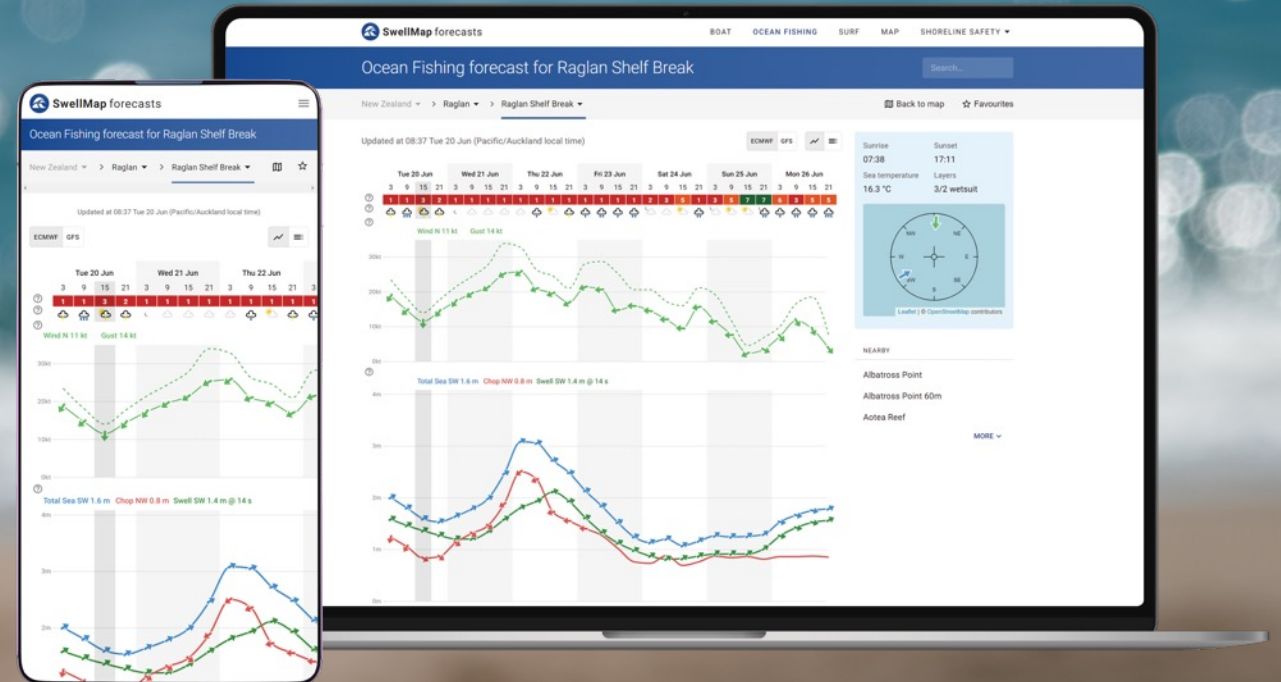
SwellMap forecasts

BOAT OCEAN FISHING SURF MAP SHORELINE SAFETY ▾

Ocean Fishing forecast for Raglan Shelf Break

Search...

New Zealand ▾ > Raglan ▾ > Raglan Shelf Break ▾

Back to map ☆ Favourites

Updated at 08:37 Tue 20 Jun (Pacific/Auckland local time)

ECMWF GFS

| Tue 20 Jun | | | | Wed 21 Jun | | | | Thu 22 Jun | | | | Fri 23 Jun | | | | Sat 24 Jun | | | | Sun 25 Jun | | | | Mon 26 Jun | | | |
|---|---|---|---|---|---|---|---|---|---|---|---|---|---|---|---|---|---|---|---|---|---|---|---|---|---|---|---|
| 3 | 9 | 15 | 21 | 3 | 9 | 15 | 21 | 3 | 9 | 15 | 21 | 3 | 9 | 15 | 21 | 3 | 9 | 15 | 21 | 3 | 9 | 15 | 21 | 3 | 9 | 15 | 21 |
| 1 | 1 | 3 | 2 | 1 | 1 | 1 | 1 | 1 | 1 | 1 | 1 | 1 | 1 | 1 | 1 | 1 | 2 | 3 | 5 | 1 | 3 | 7 | 7 | 6 | 3 | 5 | 5 |

Wind N 11 kt Gust 14 kt

30kt
20kt
10kt
0kt

Total Sea SW 1.6 m Chop NW 0.8 m Swell SW 1.4 m @ 14 s

4m
3m
2m
1m
0m

Sunrise 07:38
Sunset 17:11
Sea temperature 16.3 °C
Layers 3/2 wetsuit

N NE E SE S SW W NW

Leaflet | © OpenStreetMap contributors

NEARBY

Albatross Point
Albatross Point 60m
Aotea Reef

MORE

SwellMap forecasts

Ocean Fishing forecast for Raglan Shelf Break

New Zealand ▾ > Raglan ▾ > Raglan Shelf Break ▾

Updated at 08:37 Tue 20 Jun (Pacific/Auckland local time)

ECMWF GFS

| Tue 20 Jun | | | | Wed 21 Jun | | | | Thu 22 Jun | | |
|---|---|---|---|---|---|---|---|---|---|---|
| 3 | 9 | 15 | 21 | 3 | 9 | 15 | 21 | 3 | 9 | 15 |
| 1 | 1 | 3 | 2 | 1 | 1 | 1 | 1 | 1 | 1 | 1 |

Wind N 11 kt Gust 14 kt

30kt
20kt
10kt
0kt

Total Sea SW 1.6 m Chop NW 0.8 m Swell SW 1.4 m @ 14 s

4m
3m
2m